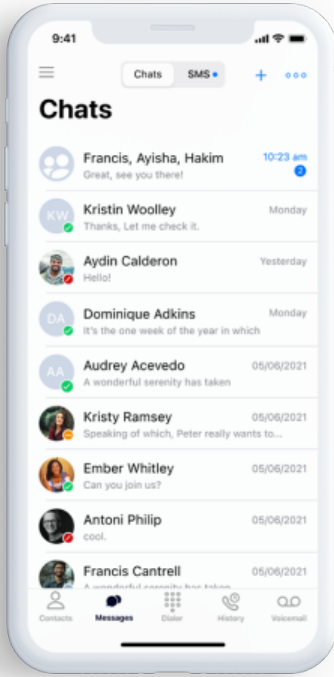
9:41

Chats SMS

Chats

Francis, Ayisha, Hakim 10:23 am
Great, see you there! 2

KW Kristin Woolley Monday
Thanks, Let me check it.

Aydin Calderon Yesterday
Hello!

DA Dominique Adkins Monday
It's the one week of the year in which

AA Audrey Acevedo 05/06/2021
A wonderful serenity has taken

Kristy Ramsey 05/06/2021
Speaking of which, Peter really wants to...

Ember Whitley 05/06/2021
Can you join us?

Antoni Philip 05/06/2021
cool.

Francis Cantrell 05/06/2021
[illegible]

Contacts Messages Dialer History Voicemail